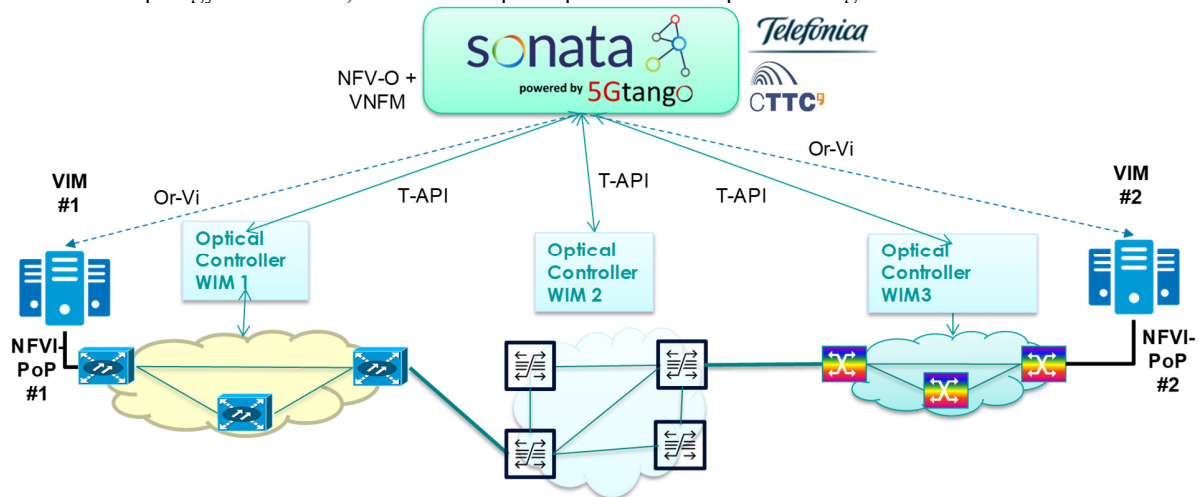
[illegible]

sonata
powered by 5Gtango

Telefonica

CTTC

NFV-O +
VNFM

Or-Vi

Or-Vi

T-API

T-API

T-API

VIM
#1

VIM
#2

Optical
Controller
WIM 1

Optical
Controller
WIM 2

Optical
Controller
WIM3

NFVI-
PoP
#1

NFVI-
PoP
#2